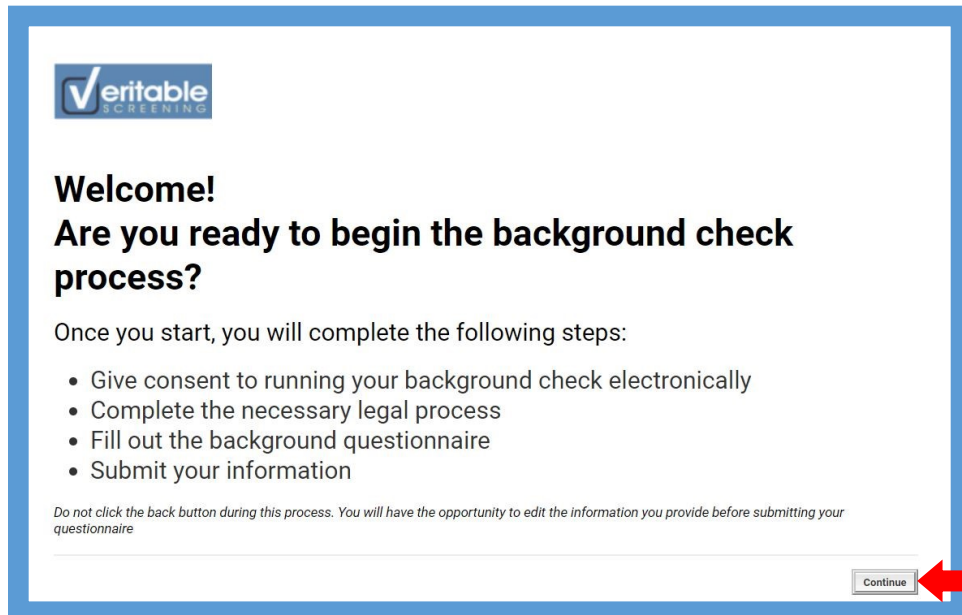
Veritable SCREENING

Welcome!
Are you ready to begin the background check process?

Once you start, you will complete the following steps:

- Give consent to running your background check electronically
- Complete the necessary legal process
- Fill out the background questionnaire
- Submit your information

*Do not click the back button during this process. You will have the opportunity to edit the information you provide before submitting your questionnaire*

Continue